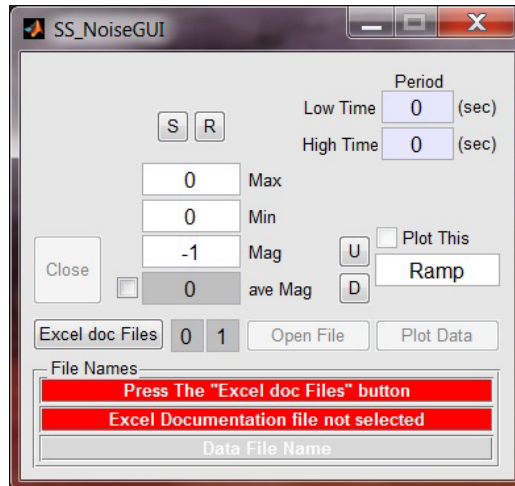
SS_NoiseGUI

Period
Low Time 0 (sec)
High Time 0 (sec)

S R

0 Max
0 Min
-1 Mag
0 ave Mag

Close

U
D

Plot This
Ramp

Excel doc Files 0 1 Open File Plot Data

File Names
Press The "Excel doc Files" button
Excel Documentation file not selected
Data File Name